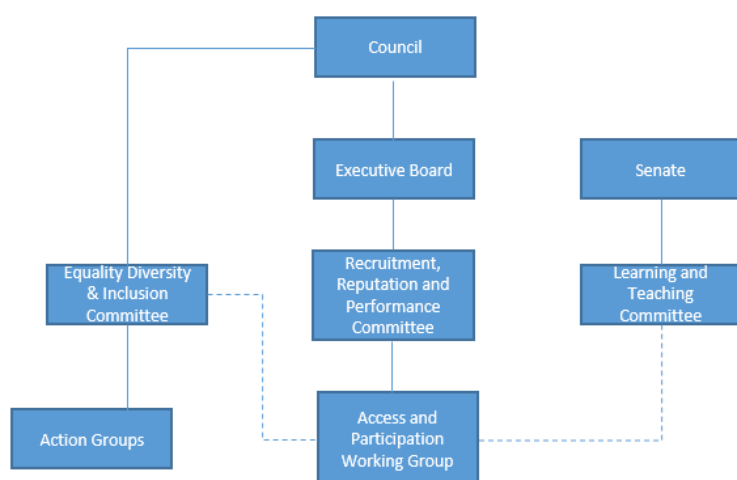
Council

Executive Board

Senate

Equality Diversity & Inclusion Committee

Recruitment, Reputation and Performance Committee

Learning and Teaching Committee

Action Groups

Access and Participation Working Group